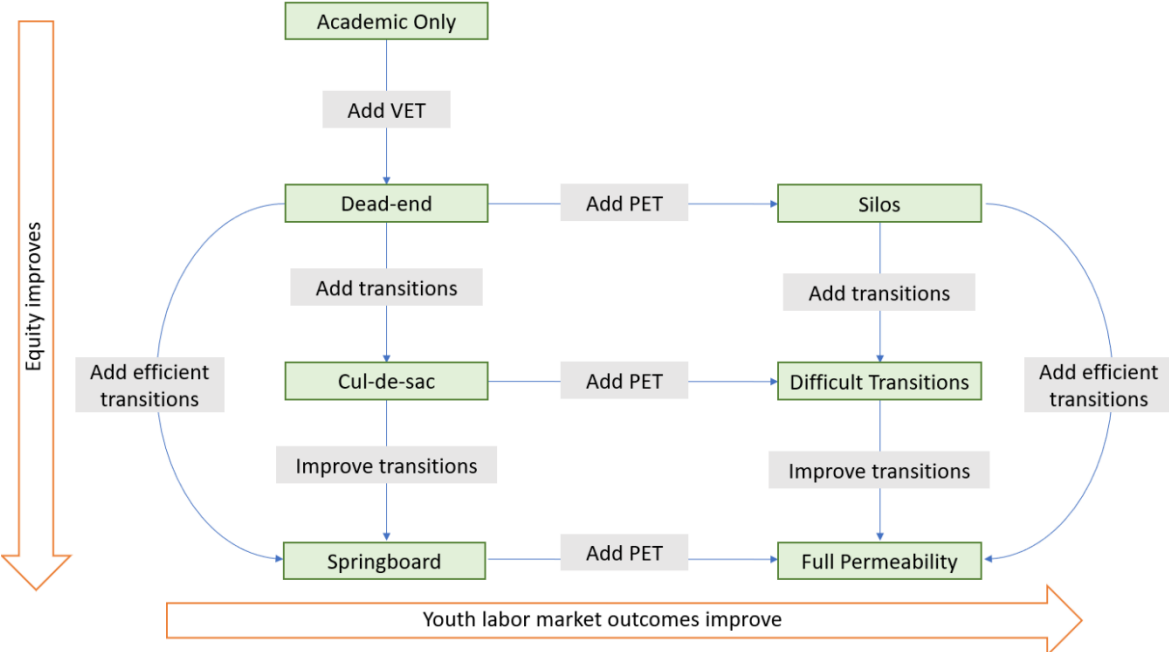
Equity improves

Academic Only

Add VET

Dead-end

Add PET

Silos

Add transitions

Add transitions

Add efficient transitions

Cul-de-sac

Add PET

Difficult Transitions

Add efficient transitions

Improve transitions

Improve transitions

Springboard

Add PET

Full Permeability

Youth labor market outcomes improve